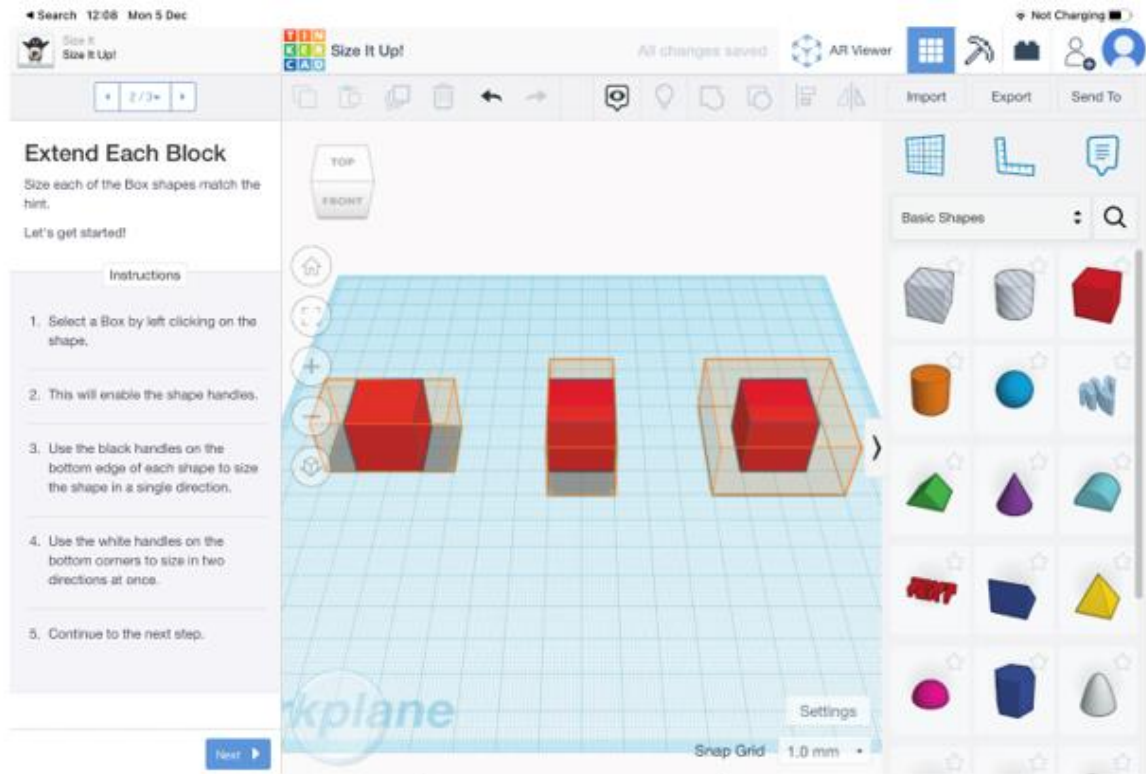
◂ Search 12:08 Mon 5 Dec

Not Charging

Size It
Size It Up!

TIN
KER
CAD

Size It Up!

All changes saved

AR Viewer

2/3

Import

Export

Send To

Extend Each Block

Size each of the Box shapes match the hint.

Let's get started!

Instructions

1. Select a Box by left clicking on the shape.

2. This will enable the shape handles.

3. Use the black handles on the bottom edge of each shape to size the shape in a single direction.

4. Use the white handles on the bottom corners to size in two directions at once.

5. Continue to the next step.

Next

TOP

FRONT

Basic Shapes

kplane

Settings

Snap Grid 1.0 mm